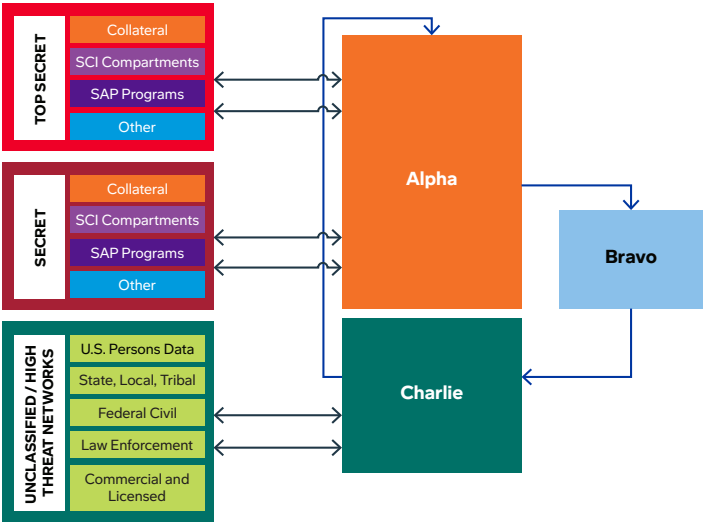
TOP SECRET
Collateral
SCI Compartments
SAP Programs
Other

SECRET
Collateral
SCI Compartments
SAP Programs
Other

UNCLASSIFIED / HIGH THREAT NETWORKS
U.S. Persons Data
State, Local, Tribal
Federal Civil
Law Enforcement
Commercial and Licensed

Alpha

Bravo

Charlie